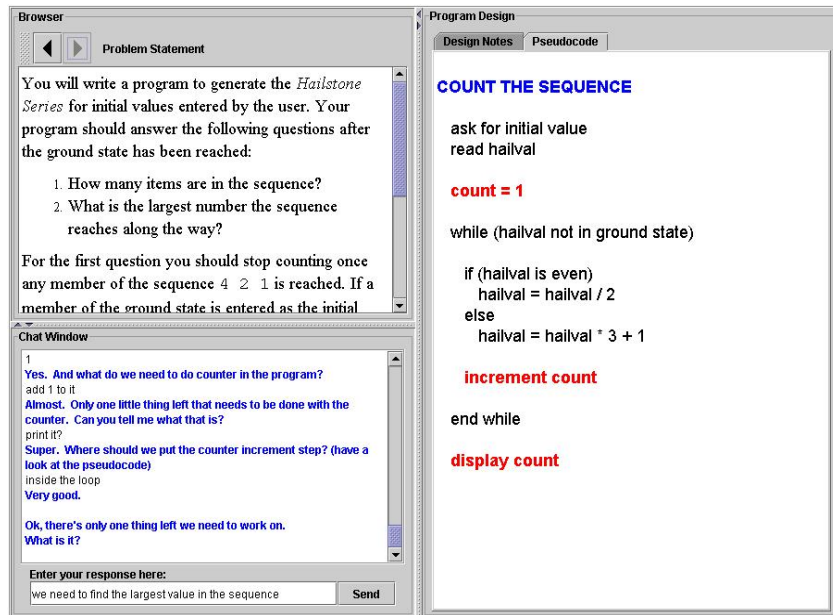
Browser

Problem Statement

You will write a program to generate the *Hailstone Series* for initial values entered by the user. Your program should answer the following questions after the ground state has been reached:

1. How many items are in the sequence?
2. What is the largest number the sequence reaches along the way?

For the first question you should stop counting once any member of the sequence 4 2 1 is reached. If a member of the ground state is entered as the initial

Chat Window

1
Yes. And what do we need to do counter in the program?
add 1 to it
Almost. Only one little thing left that needs to be done with the counter. Can you tell me what that is?
print it?
Super. Where should we put the counter increment step? (have a look at the pseudocode)
inside the loop
Very good.

Ok, there's only one thing left we need to work on.
What is it?

Enter your response here:
we need to find the largest value in the sequence
Send

Program Design

Design Notes
Pseudocode

COUNT THE SEQUENCE

ask for initial value
read hailval

count = 1

while (hailval not in ground state)

if (hailval is even)
hailval = hailval / 2
else
hailval = hailval * 3 + 1

increment count

end while

display count